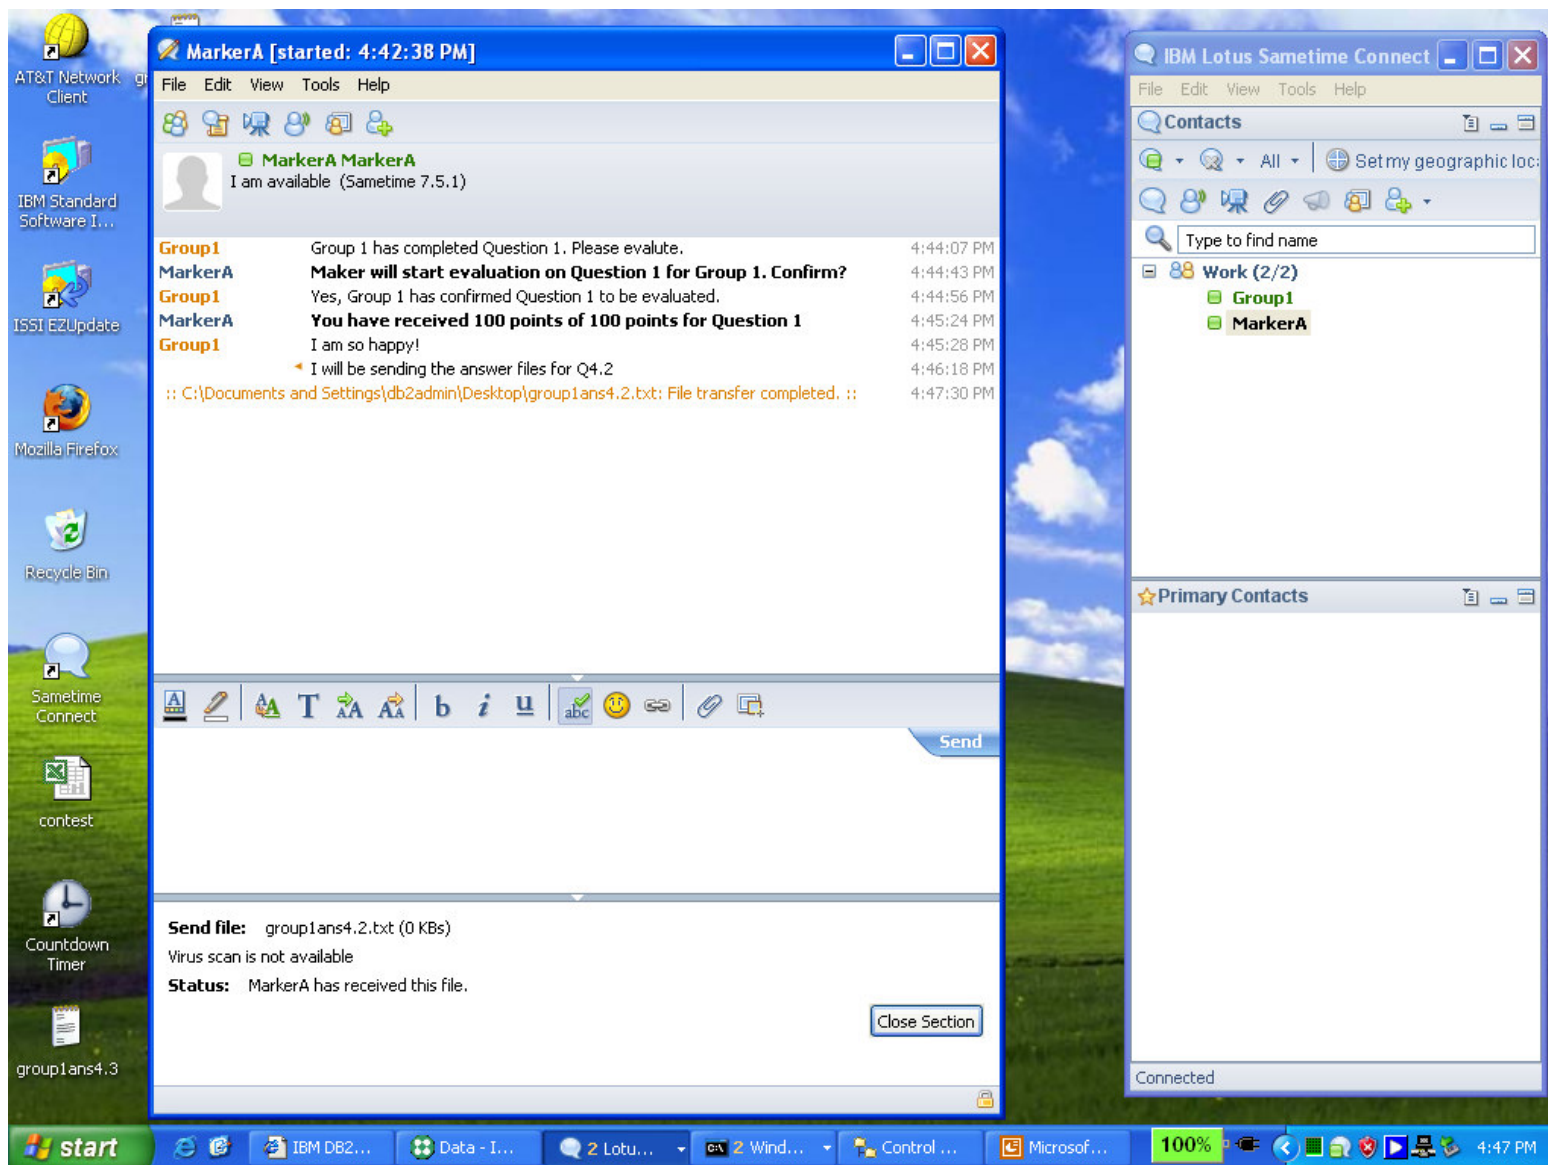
AT&T Network Client

IBM Standard Software I...

ISSI EZUpdate

Mozilla Firefox

Recycle Bin

Sametime Connect

contest

Countdown Timer

group1ans4.3

MarkerA [started: 4:42:38 PM]

File Edit View Tools Help

MarkerA MarkerA
I am available (Sametime 7.5.1)

| | | |
|---|---|---|
| Group1 | Group 1 has completed Question 1. Please evalute. | 4:44:07 PM |
| MarkerA | Maker will start evaluation on Question 1 for Group 1. Confirm? | 4:44:43 PM |
| Group1 | Yes, Group 1 has confirmed Question 1 to be evaluated. | 4:44:56 PM |
| MarkerA | You have received 100 points of 100 points for Question 1 | 4:45:24 PM |
| Group1 | I am so happy! | 4:45:28 PM |
| | I will be sending the answer files for Q4.2 | 4:46:18 PM |

:: C:\Documents and Settings\db2admin\Desktop\group1ans4.2.txt: File transfer completed. :: 4:47:30 PM

Send

Send file: group1ans4.2.txt (0 KBs)
Virus scan is not available
Status: MarkerA has received this file.

Close Section

IBM Lotus Sametime Connect

File Edit View Tools Help

Contacts

All Set my geographic loc

Type to find name

Work (2/2)
Group1
MarkerA

Primary Contacts

Connected

start IBM DB2... Data - I... 2 Lotu... 2 Wind... Control ... Microsof... 100% 4:47 PM